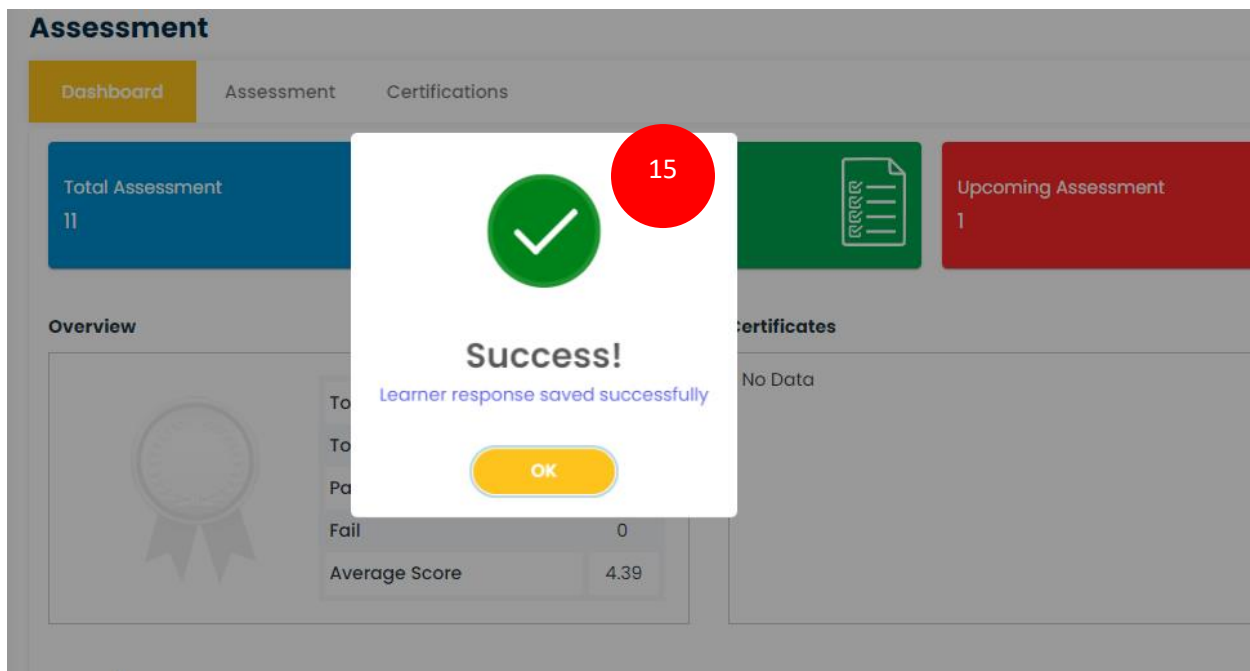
Assessment

Dashboard
Assessment
Certifications

Total Assessment
11

Upcoming Assessment
1

Overview

| To |  |
|---|---|
| To |  |
| Pa |  |
| Fail | 0 |
| Average Score | 4.39 |

Certificates

No Data

15

Success!

Learner response saved successfully

OK